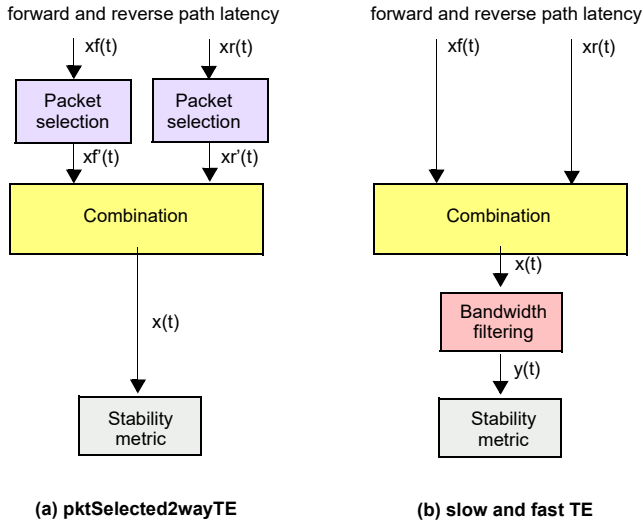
forward and reverse path latency

xf(t)

xr(t)

Packet selection

Packet selection

xf'(t)

xr'(t)

Combination

x(t)

Stability metric

(a) pktSelected2wayTE

forward and reverse path latency

xf(t)

xr(t)

Combination

x(t)

Bandwidth filtering

y(t)

Stability metric

(b) slow and fast TE